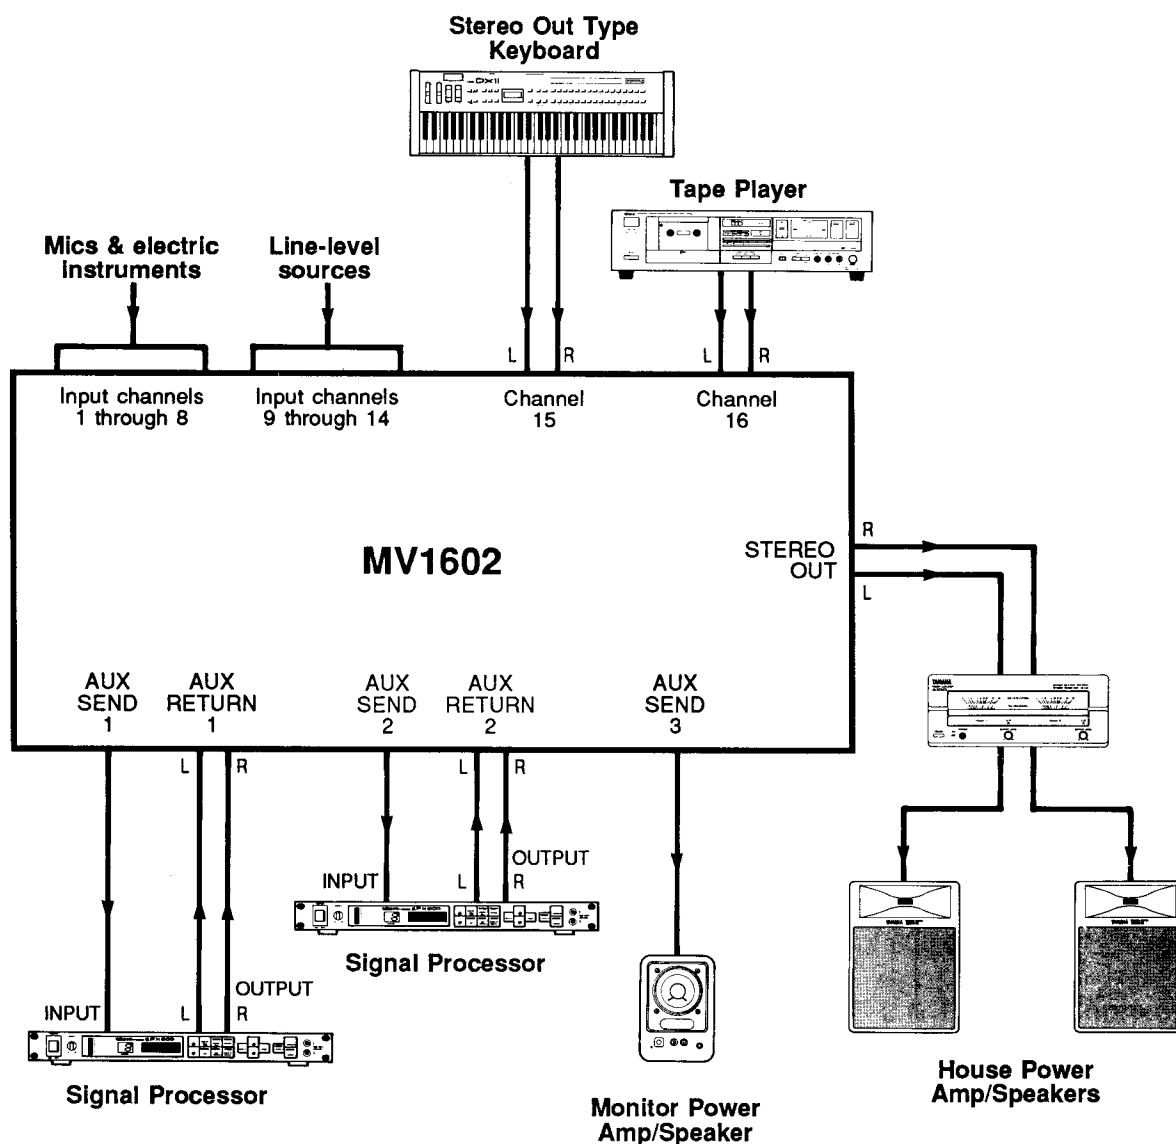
Stereo Out Type Keyboard

DX11

Tape Player

Mics & electric instruments

Line-level sources

L R

L R

Input channels 1 through 8

Input channels 9 through 14

Channel 15

Channel 16

MV1602

STEREO OUT

R

L

AUX SEND 1

AUX RETURN 1

AUX SEND 2

AUX RETURN 2

AUX SEND 3

L R

L R

OUTPUT

INPUT

L R

Signal Processor

OUTPUT

INPUT

L R

Signal Processor

Monitor Power Amp/Speaker

House Power Amp/Speakers